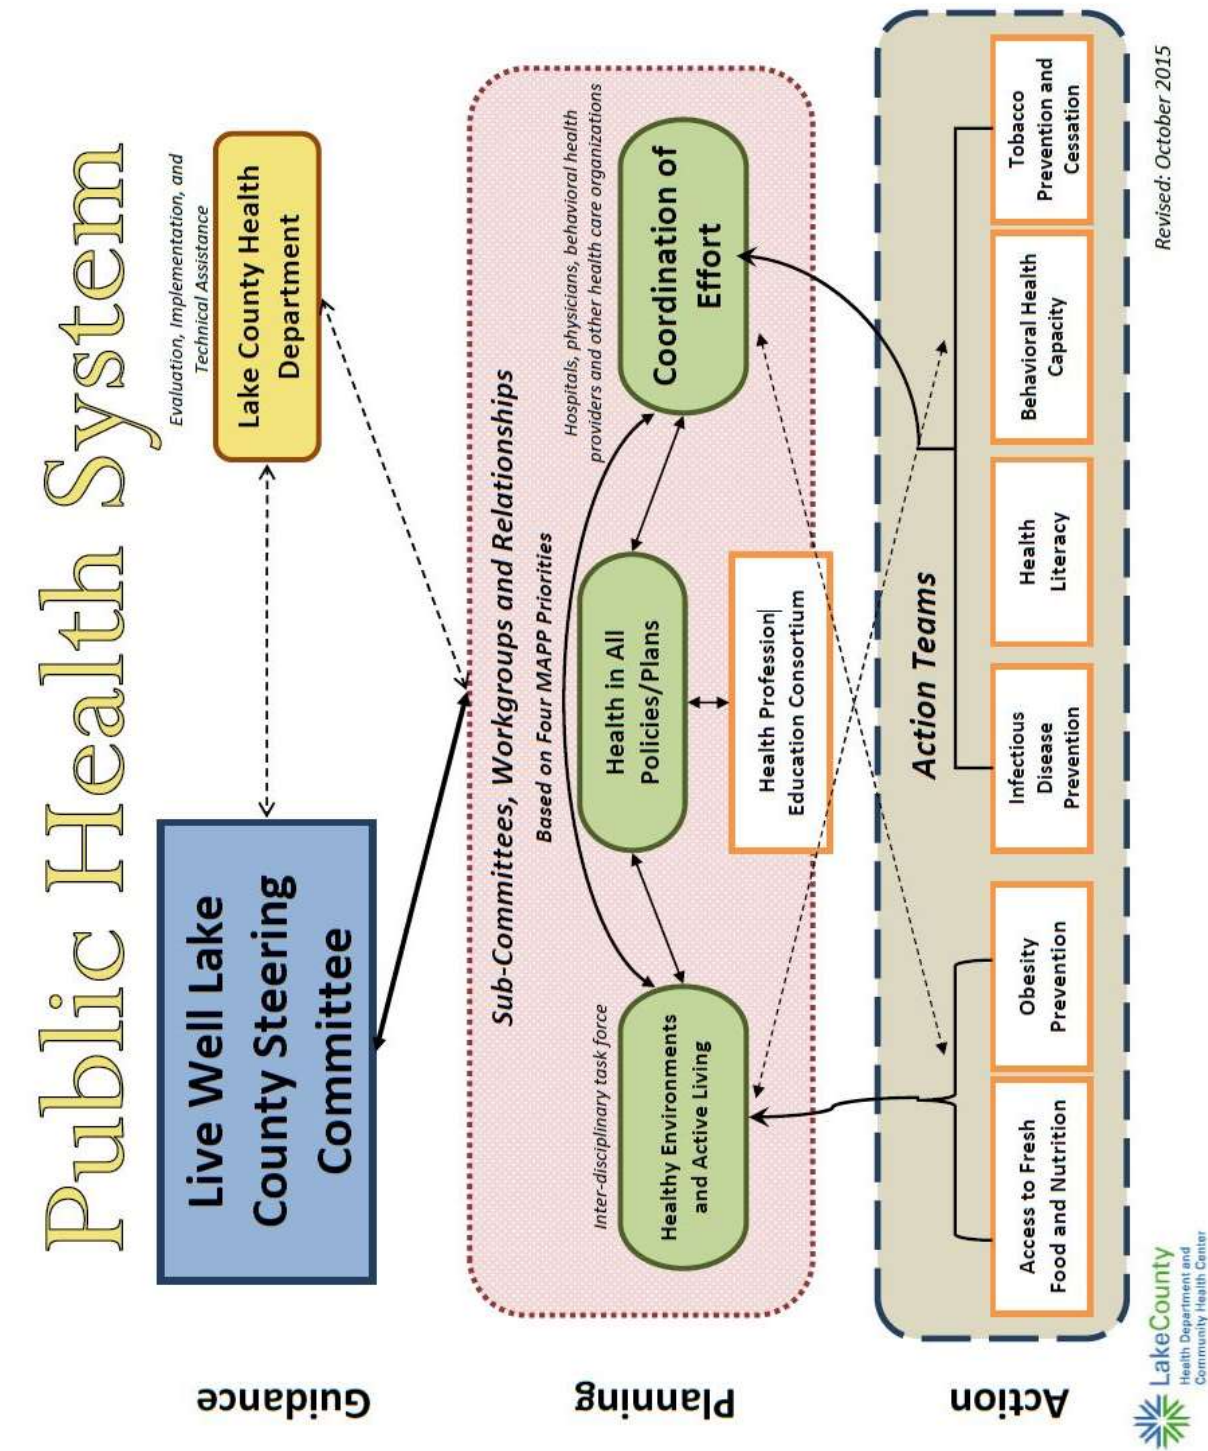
Public Health System

Guidance

Live Well Lake County Steering Committee

Evaluation, Implementation, and Technical Assistance

Lake County Health Department

Planning

Sub-Committees, Workgroups and Relationships

Based on Four MAPP Priorities

Inter-disciplinary task force

Healthy Environments and Active Living

Health in All Policies/Plans

Health Profession Education Consortium

Hospitals, physicians, behavioral health providers and other health care organizations

Coordination of Effort

Action

Action Teams

Access to Fresh Food and Nutrition

Obesity Prevention

Infectious Disease Prevention

Health Literacy

Behavioral Health Capacity

Tobacco Prevention and Cessation

Revised: October 2015

LakeCounty Health Department and Community Health Center